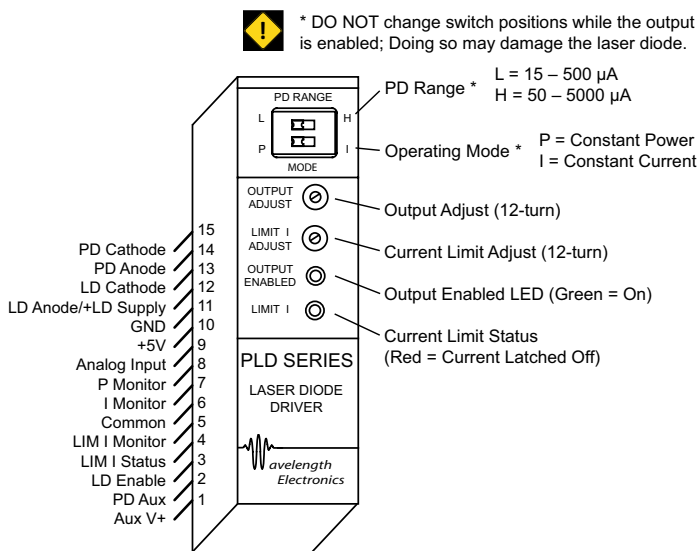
* DO NOT change switch positions while the output is enabled; Doing so may damage the laser diode.

PD RANGE
L
H
P
I
MODE

PD Range *
L = 15 – 500 µA
H = 50 – 5000 µA

Operating Mode *
P = Constant Power
I = Constant Current

OUTPUT ADJUST
Output Adjust (12-turn)

LIMIT I ADJUST
Current Limit Adjust (12-turn)

OUTPUT ENABLED
Output Enabled LED (Green = On)

LIMIT I
Current Limit Status (Red = Current Latched Off)

PLD SERIES
LASER DIODE DRIVER

Wavelength Electronics

15
PD Cathode 14
PD Anode 13
LD Cathode 12
LD Anode/+LD Supply 11
GND 10
+5V 9
Analog Input 8
P Monitor 7
I Monitor 6
Common 5
LIM I Monitor 4
LIM I Status 3
LD Enable 2
PD Aux 1
Aux V+